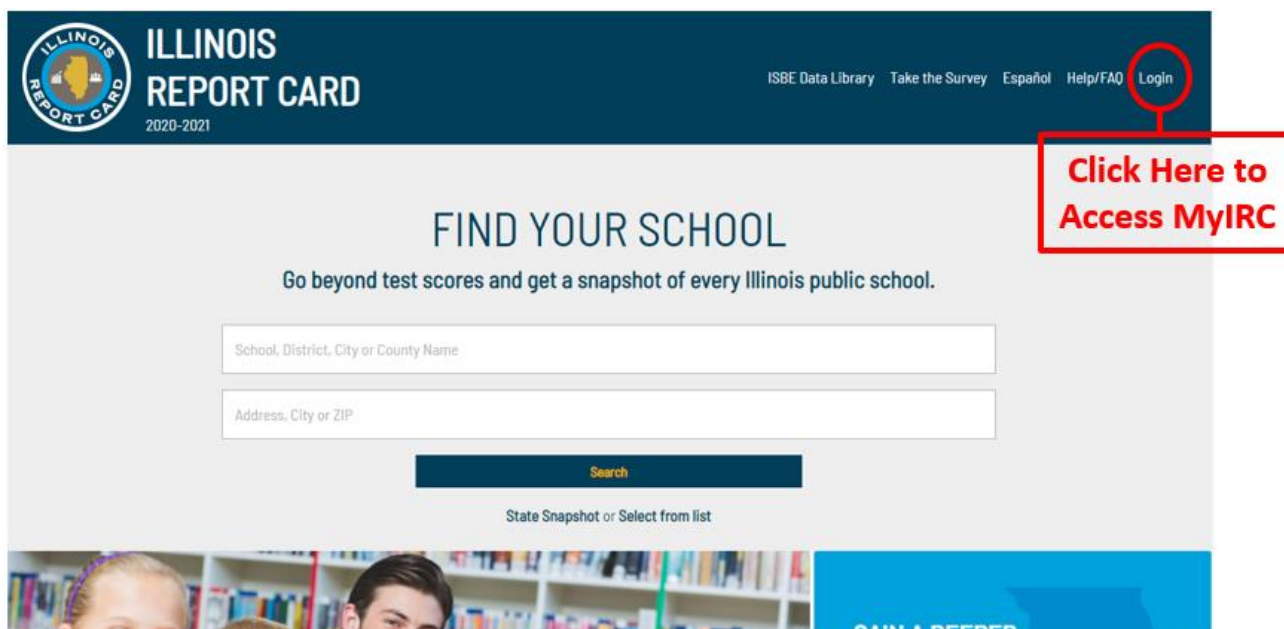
ILLINOIS REPORT CARD

ILLINOIS
REPORT CARD
2020-2021

ISBE Data Library Take the Survey Español Help/FAQ Login

Click Here to Access MyIRC

FIND YOUR SCHOOL

Go beyond test scores and get a snapshot of every Illinois public school.

School, District, City or County Name

Address, City or ZIP

Search

State Snapshot or Select from list

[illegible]